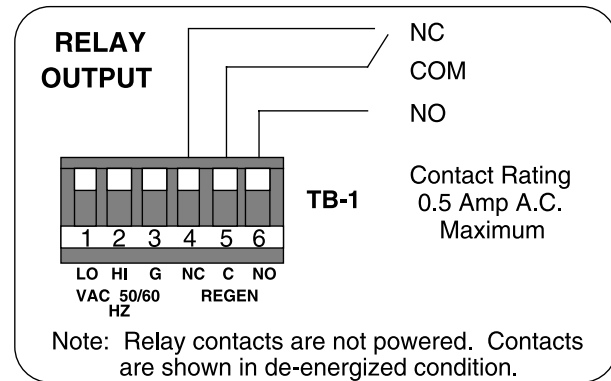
RELAY OUTPUT

NC
COM
NO

1 2 3 4 5 6

TB-1

Contact Rating
0.5 Amp A.C.
Maximum

LO HI G NC C NO
VAC 50/60 HZ REGEN

Note: Relay contacts are not powered. Contacts are shown in de-energized condition.